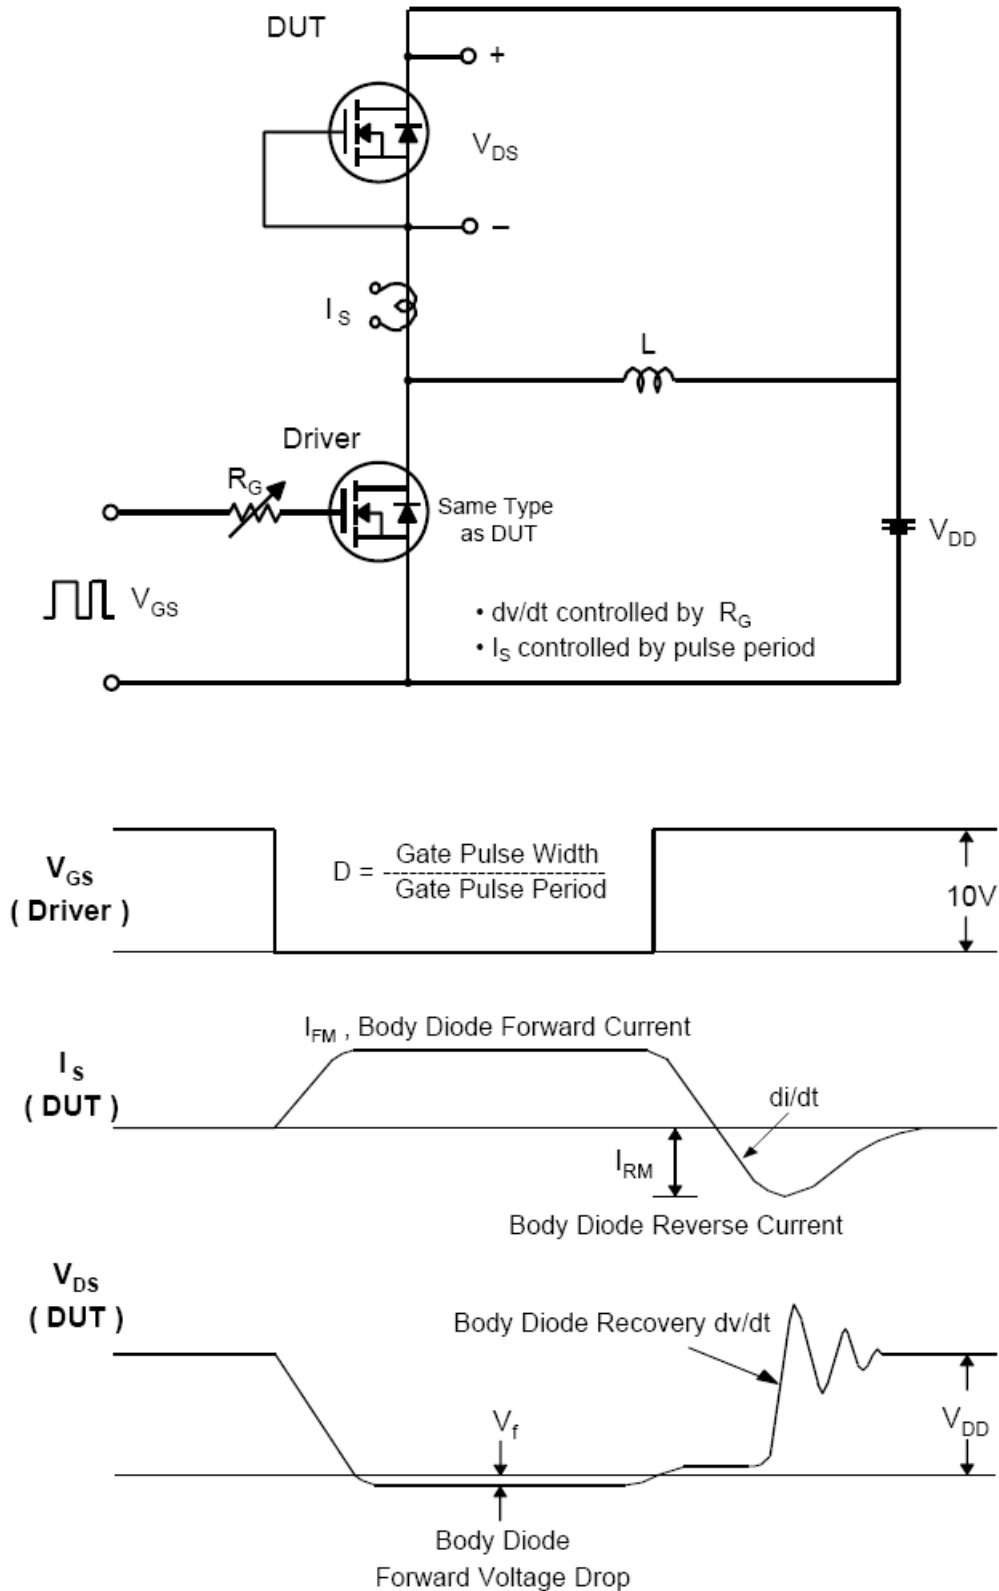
DUT

+

$V_{DS}$

–

$I_S$

L

Driver

$R_G$

Same Type as DUT

$V_{DD}$

$V_{GS}$

• dv/dt controlled by $R_G$
• $I_S$ controlled by pulse period

$V_{GS}$
( Driver )

D = $\frac{\text{Gate Pulse Width}}{\text{Gate Pulse Period}}$

10V

$I_{FM}$ , Body Diode Forward Current

$I_S$
( DUT )

di/dt

$I_{RM}$

Body Diode Reverse Current

$V_{DS}$
( DUT )

Body Diode Recovery dv/dt

$V_f$

$V_{DD}$

Body Diode
Forward Voltage Drop